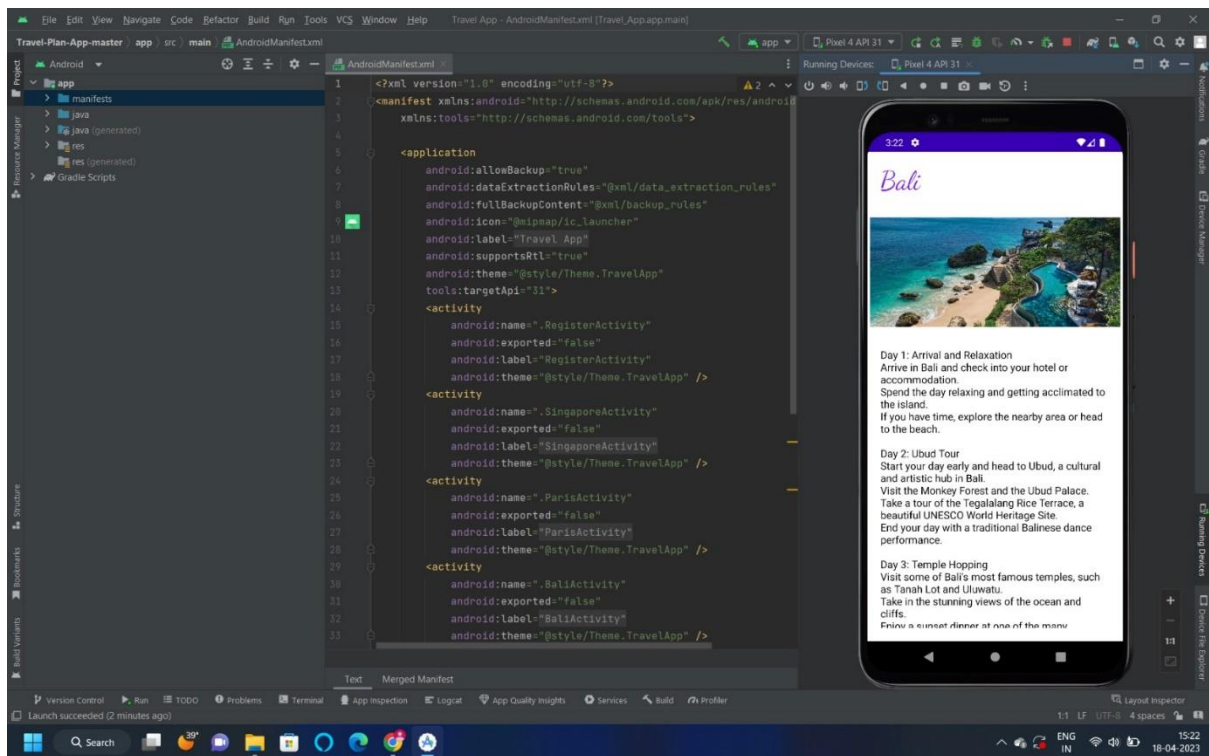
File Edit View Navigate Code Refactor Build Run Tools VCS Window Help Travel App - AndroidManifest.xml [Travel_App.app.main]

Travel-Plan-App-master › app › src › main › AndroidManifest.xml

app ▾ Pixel 4 API 31 ▾

Android ▾

app
manifests
java
java (generated)
res
res (generated)
Gradle Scripts

AndroidManifest.xml

Running Devices: Pixel 4 API 31

1 <?xml version="1.0" encoding="utf-8"?>
2 <manifest xmlns:android="http://schemas.android.com/apk/res/android
3 xmlns:tools="http://schemas.android.com/tools">
4
5 <application
6 android:allowBackup="true"
7 android:dataExtractionRules="@xml/data_extraction_rules"
8 android:fullBackupContent="@xml/backup_rules"
9 android:icon="@mipmap/ic_launcher"
10 android:label="Travel App"
11 android:supportsRtl="true"
12 android:theme="@style/Theme.TravelApp"
13 tools:targetApi="31">
14 <activity
15 android:name=".RegisterActivity"
16 android:exported="false"
17 android:label="RegisterActivity"
18 android:theme="@style/Theme.TravelApp" />
19 <activity
20 android:name=".SingaporeActivity"
21 android:exported="false"
22 android:label="SingaporeActivity"
23 android:theme="@style/Theme.TravelApp" />
24 <activity
25 android:name=".ParisActivity"
26 android:exported="false"
27 android:label="ParisActivity"
28 android:theme="@style/Theme.TravelApp" />
29 <activity
30 android:name=".BaliActivity"
31 android:exported="false"
32 android:label="BaliActivity"
33 android:theme="@style/Theme.TravelApp" />

Text Merged Manifest

3:22

Bali

Day 1: Arrival and Relaxation
Arrive in Bali and check into your hotel or accommodation.
Spend the day relaxing and getting acclimated to the island.
If you have time, explore the nearby area or head to the beach.

Day 2: Ubud Tour
Start your day early and head to Ubud, a cultural and artistic hub in Bali.
Visit the Monkey Forest and the Ubud Palace.
Take a tour of the Tegalalang Rice Terrace, a beautiful UNESCO World Heritage Site.
End your day with a traditional Balinese dance performance.

Day 3: Temple Hopping
Visit some of Bali's most famous temples, such as Tanah Lot and Uluwatu.
Take in the stunning views of the ocean and cliffs.
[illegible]

Version Control Run TODO Problems Terminal App Inspection Logcat App Quality Insights Services Build Profiler Layout Inspector

Launch succeeded (2 minutes ago)

1:1 LF UTF-8 4 spaces

Search 39° ENG IN 15:22 18-04-2023